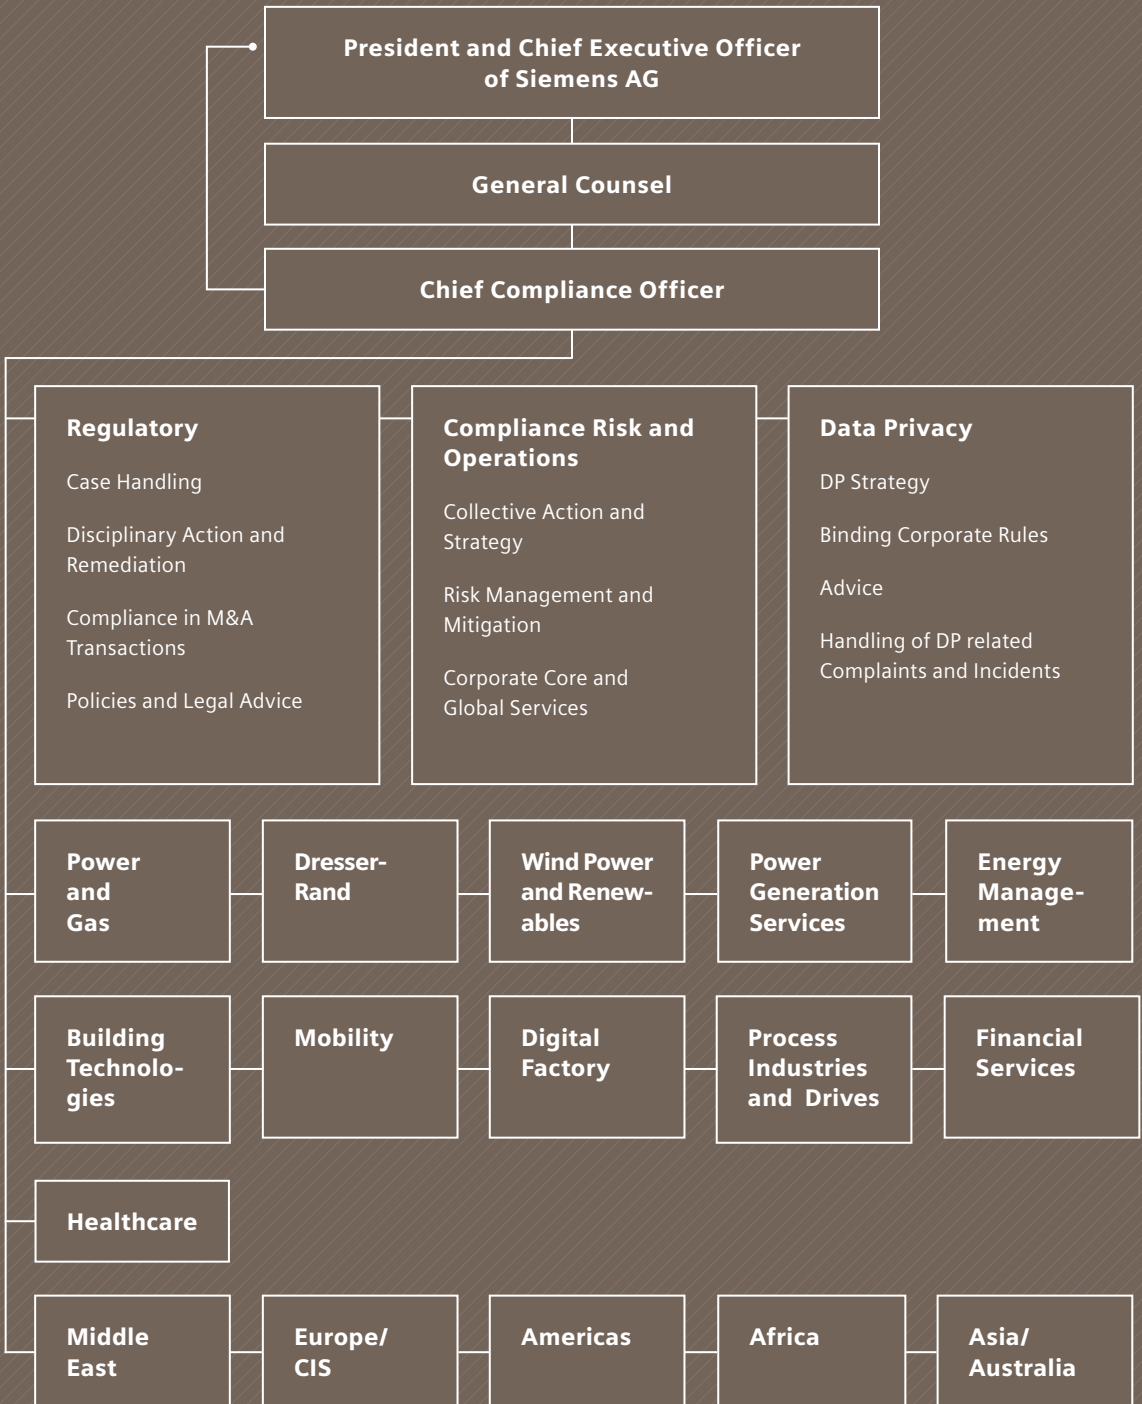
President and Chief Executive Officer of Siemens AG

General Counsel

Chief Compliance Officer

Regulatory

Case Handling

Disciplinary Action and Remediation

Compliance in M&A Transactions

Policies and Legal Advice

Compliance Risk and Operations

Collective Action and Strategy

Risk Management and Mitigation

Corporate Core and Global Services

Data Privacy

DP Strategy

Binding Corporate Rules

Advice

Handling of DP related Complaints and Incidents

Power and Gas

Dresser-Rand

Wind Power and Renewables

Power Generation Services

Energy Management

Building Technologies

Mobility

Digital Factory

Process Industries and Drives

Financial Services

Healthcare

Middle East

Europe/ CIS

Americas

Africa

Asia/ Australia